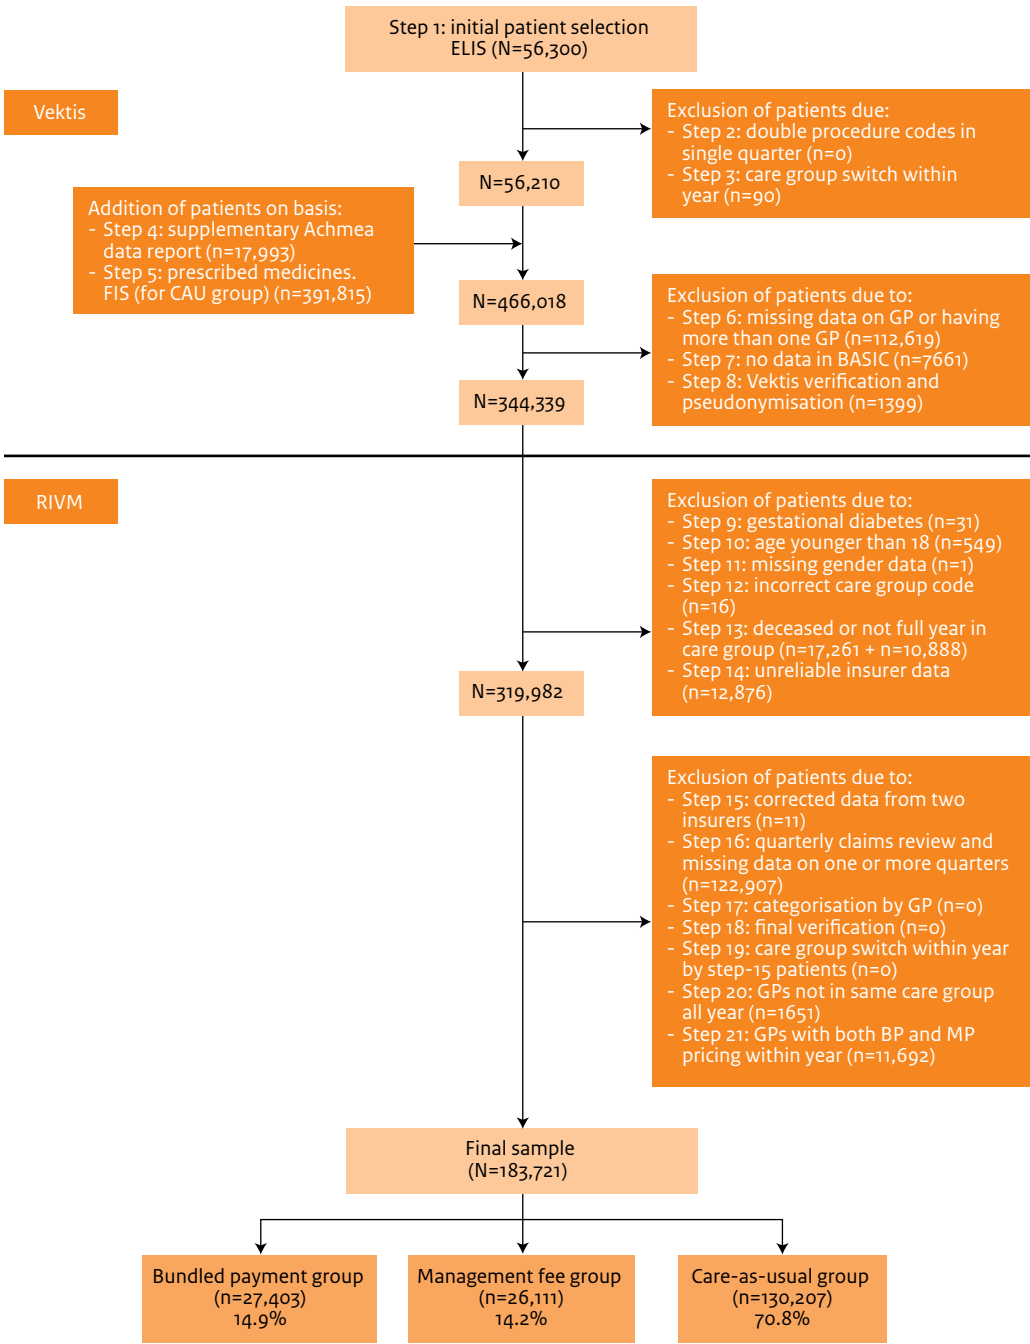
Step 1: initial patient selection
ELIS (N=56,300)

Vektis

Exclusion of patients due:
- Step 2: double procedure codes in single quarter (n=0)
- Step 3: care group switch within year (n=90)

N=56,210

Addition of patients on basis:
- Step 4: supplementary Achmea data report (n=17,993)
- Step 5: prescribed medicines. FIS (for CAU group) (n=391,815)

N=466,018

Exclusion of patients due to:
- Step 6: missing data on GP or having more than one GP (n=112,619)
- Step 7: no data in BASIC (n=7661)
- Step 8: Vektis verification and pseudonymisation (n=1399)

N=344,339

RIVM

Exclusion of patients due to:
- Step 9: gestational diabetes (n=31)
- Step 10: age younger than 18 (n=549)
- Step 11: missing gender data (n=1)
- Step 12: incorrect care group code (n=16)
- Step 13: deceased or not full year in care group (n=17,261 + n=10,888)
- Step 14: unreliable insurer data (n=12,876)

N=319,982

Exclusion of patients due to:
- Step 15: corrected data from two insurers (n=11)
- Step 16: quarterly claims review and missing data on one or more quarters (n=122,907)
- Step 17: categorisation by GP (n=0)
- Step 18: final verification (n=0)
- Step 19: care group switch within year by step-15 patients (n=0)
- Step 20: GPs not in same care group all year (n=1651)
- Step 21: GPs with both BP and MP pricing within year (n=11,692)

Final sample
(N=183,721)

Bundled payment group
(n=27,403)
14.9%

Management fee group
(n=26,111)
14.2%

Care-as-usual group
(n=130,207)
70.8%